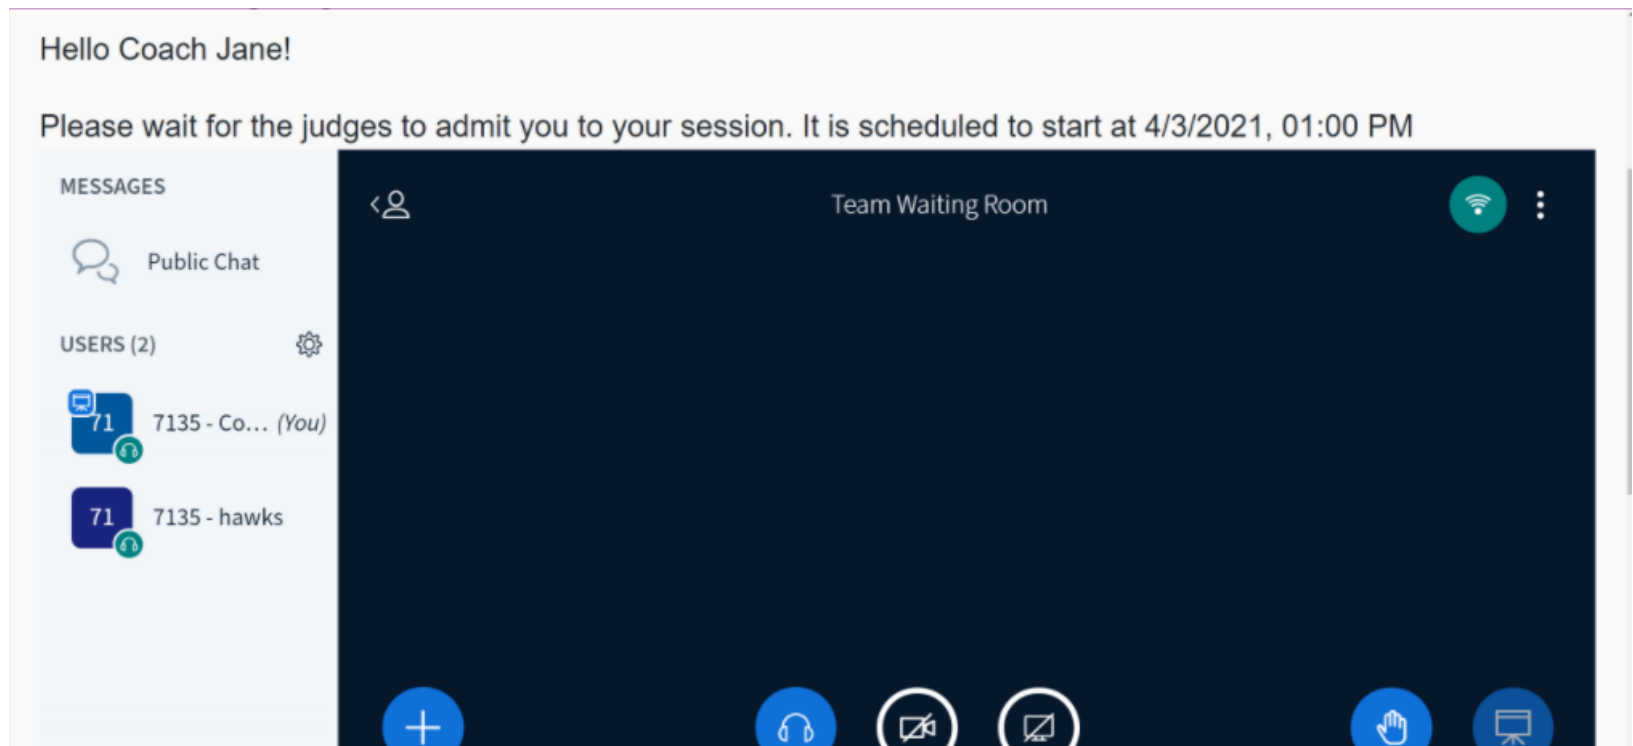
Hello Coach Jane!

Please wait for the judges to admit you to your session. It is scheduled to start at 4/3/2021, 01:00 PM

MESSAGES

Public Chat

USERS (2)

71 7135 - Co... (You)

71 7135 - hawks

Team Waiting Room